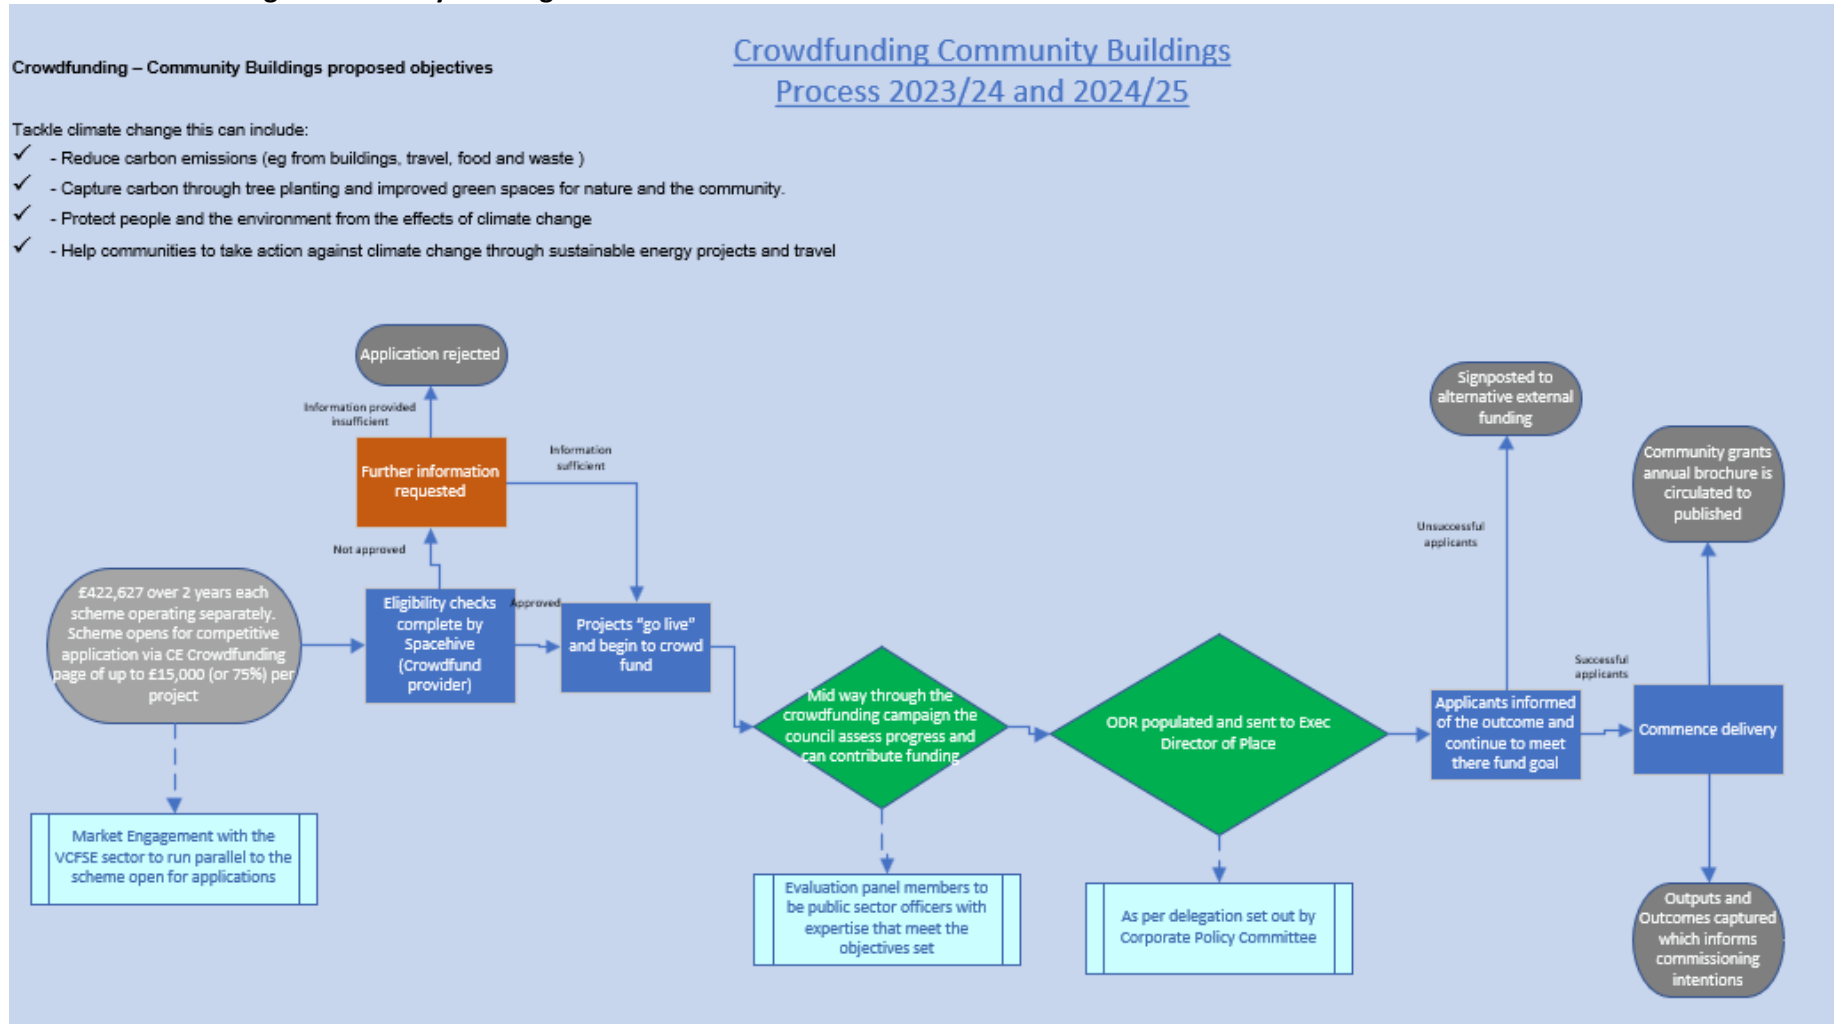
Crowdfunding – Community Buildings proposed objectives

Crowdfunding Community Buildings Process 2023/24 and 2024/25

Tackle climate change this can include:
✓ - Reduce carbon emissions (eg from buildings, travel, food and waste )
✓ - Capture carbon through tree planting and improved green spaces for nature and the community.
✓ - Protect people and the environment from the effects of climate change
✓ - Help communities to take action against climate change through sustainable energy projects and travel

Application rejected

Information provided insufficient

Further information requested

Information sufficient

Not approved

£422,627 over 2 years each scheme operating separately. Scheme opens for competitive application via CE Crowdfunding page of up to £15,000 (or 75%) per project

Eligibility checks complete by Spacehive (Crowdfund provider)

Approved

Projects "go live" and begin to crowd fund

Mid way through the crowdfunding campaign the council assess progress and can contribute funding

ODR populated and sent to Exec Director of Place

Signposted to alternative external funding

Unsuccessful applicants

Applicants informed of the outcome and continue to meet there fund goal

Successful applicants

Commence delivery

Community grants annual brochure is circulated to published

Market Engagement with the VCFSE sector to run parallel to the scheme open for applications

Evaluation panel members to be public sector officers with expertise that meet the objectives set

As per delegation set out by Corporate Policy Committee

Outputs and Outcomes captured which informs commissioning intentions